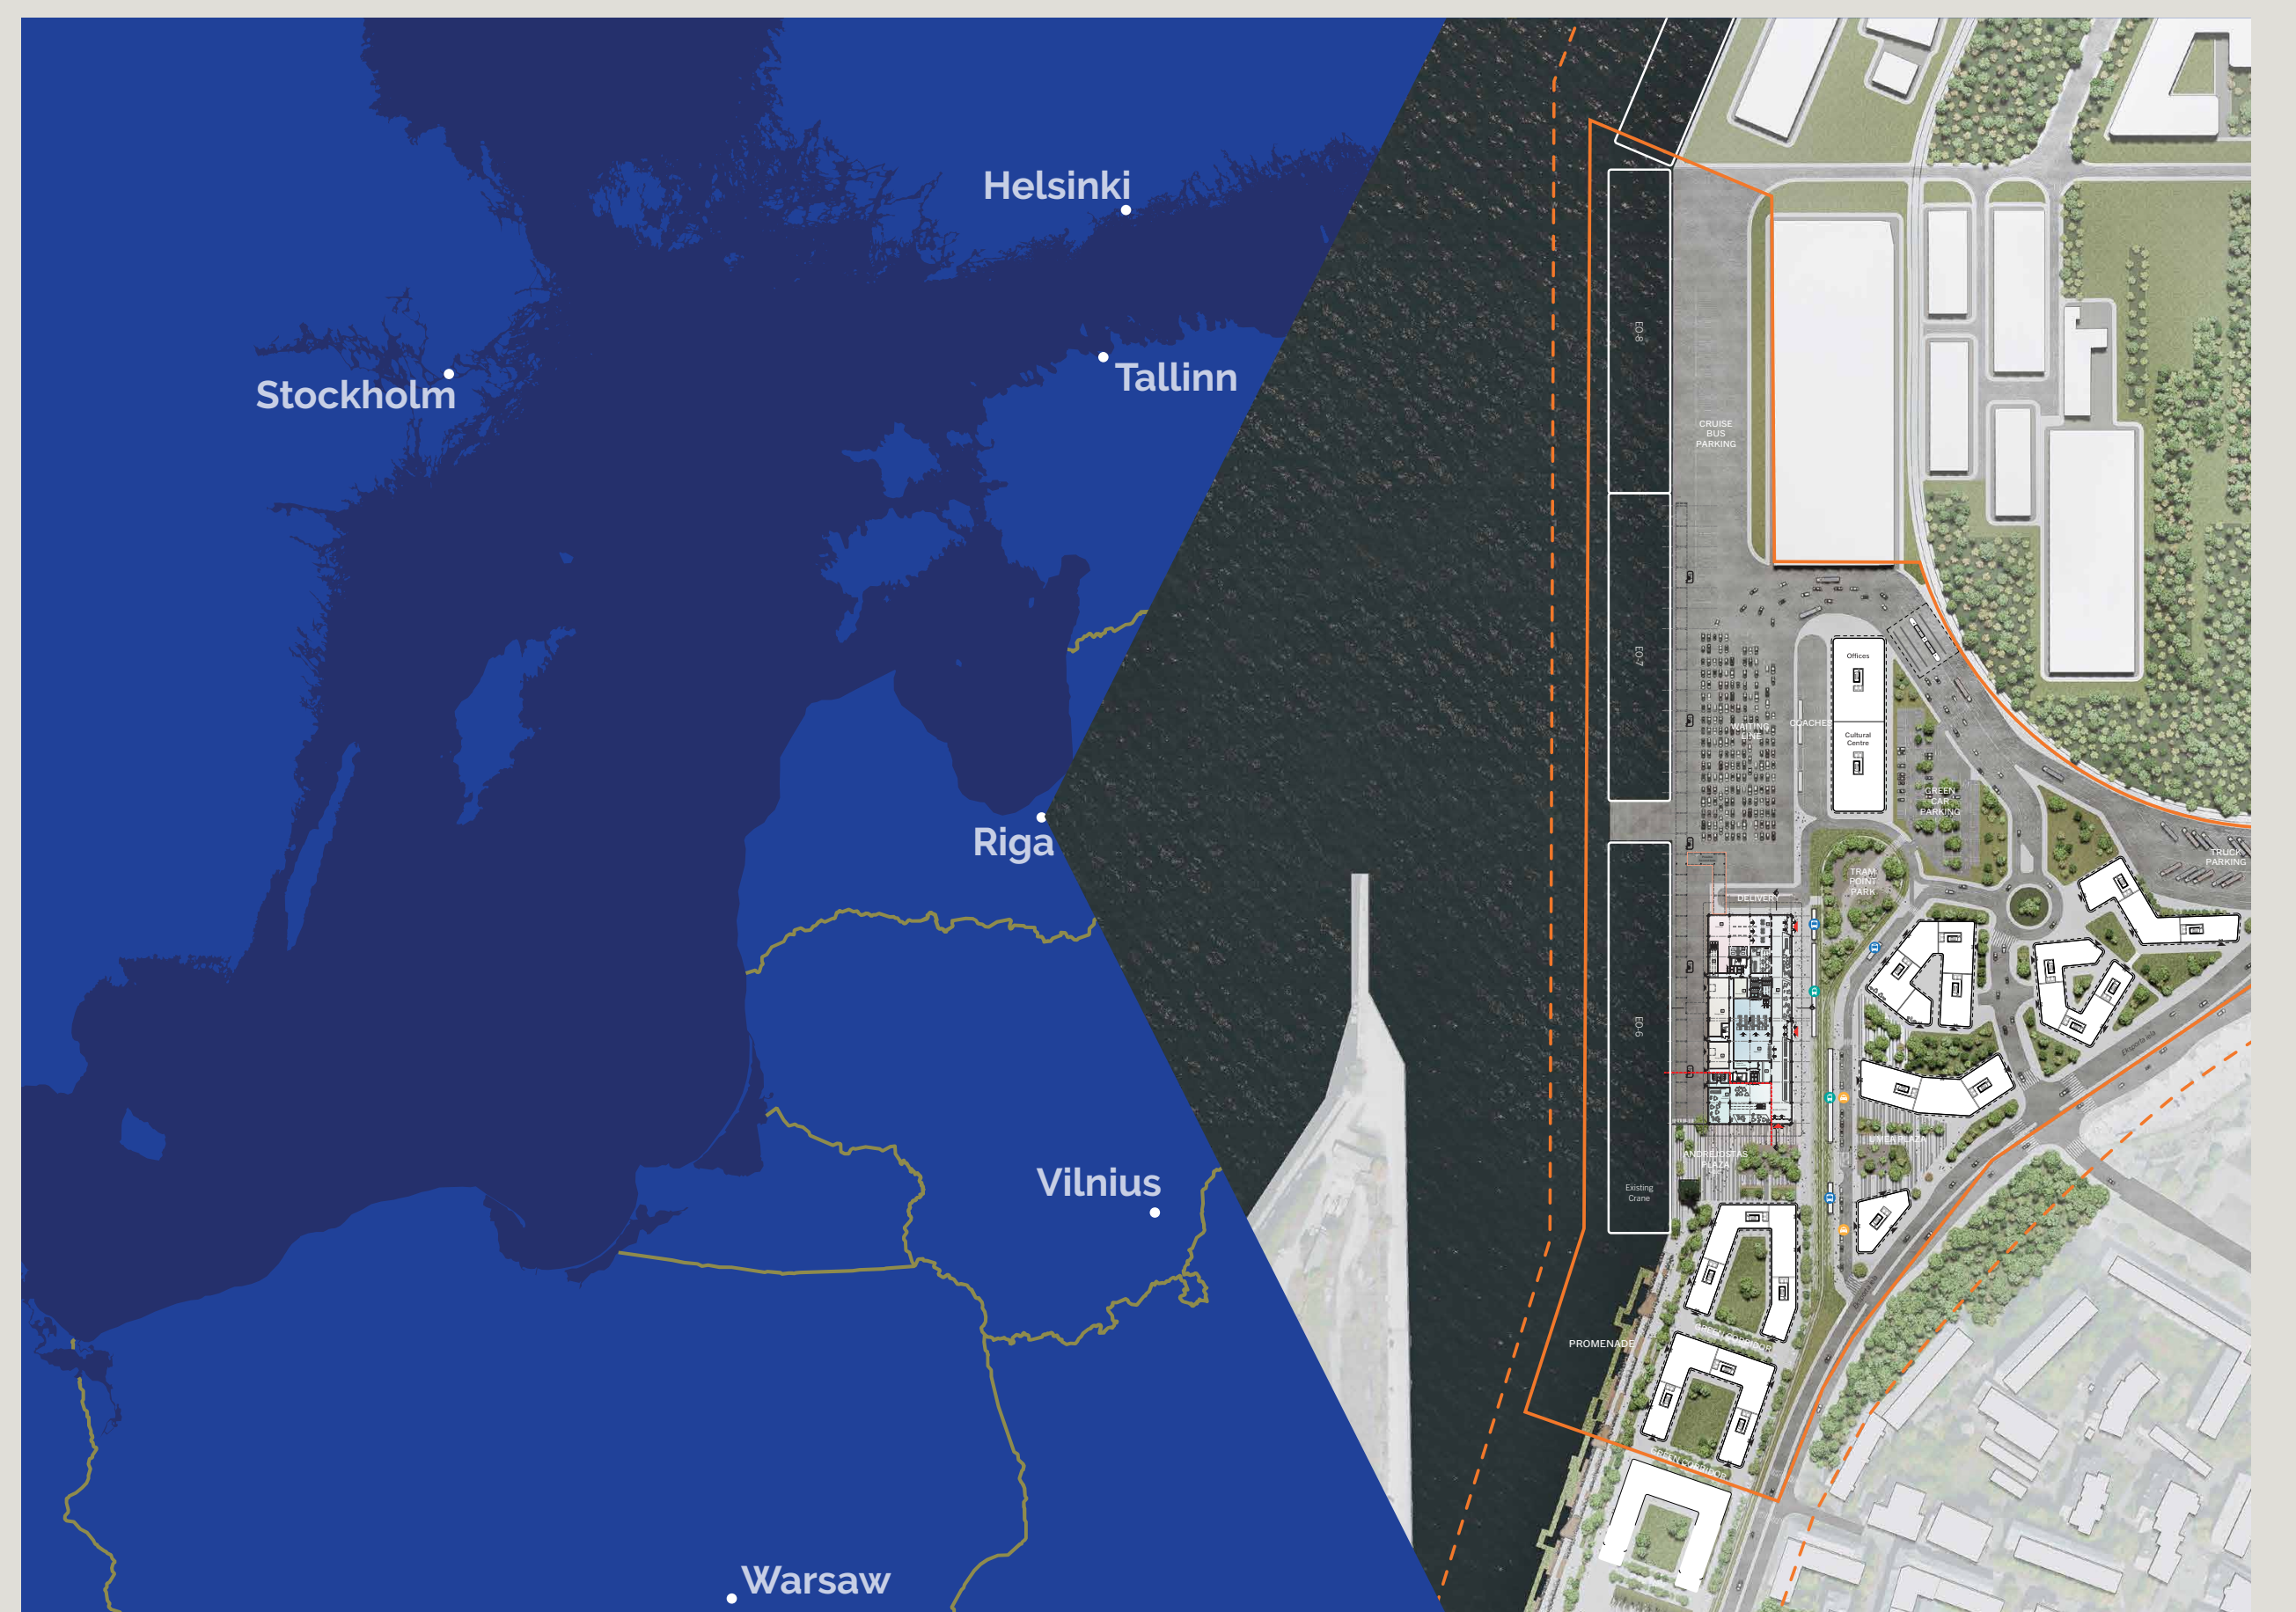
Helsinki

Stockholm

Tallinn

Riga

Vilnius

Warsaw

ED-8

ED-7

ED-6

CRUISE BUS PARKING

Offices

Cultural Centre

WAITING LINE

COACHES

GREEN CAR PARKING

TRUCK PARKING

TRAM POINT PARK

DELIVERY

ANDREJOSTAS PLAZA

Existing Crane

PROMENADE

GREEN CORRIDOR

GREEN CORRIDOR